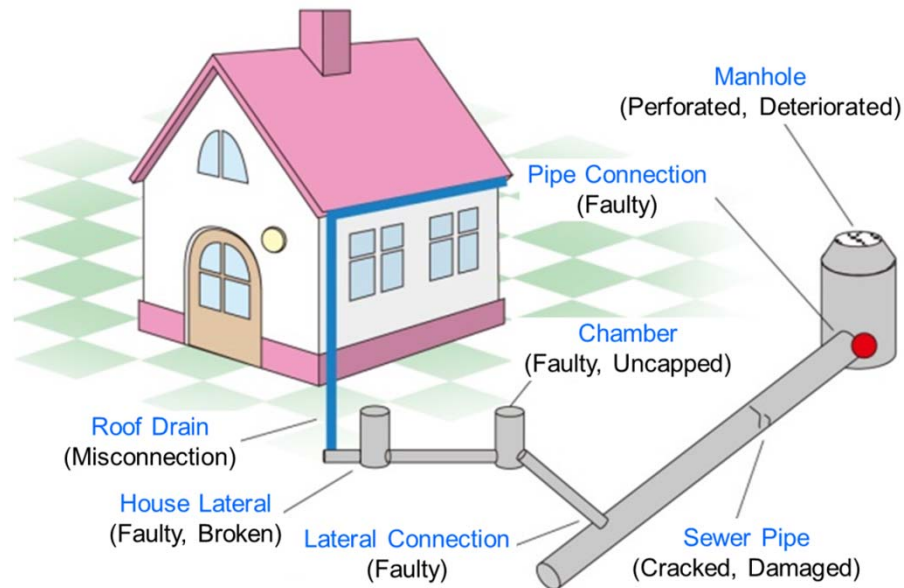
Manhole
(Perforated, Deteriorated)

Pipe Connection
(Faulty)

Chamber
(Faulty, Uncapped)

Roof Drain
(Misconnection)

House Lateral
(Faulty, Broken)

Lateral Connection
(Faulty)

Sewer Pipe
(Cracked, Damaged)